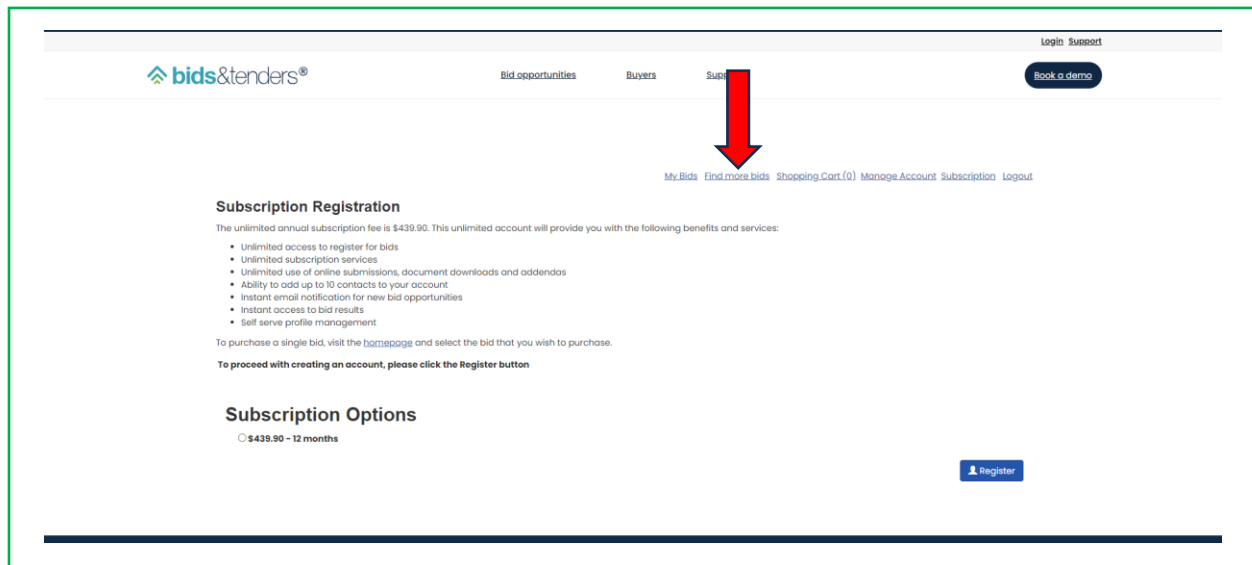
Login Support

bids&tenders®

Bid opportunities Buyers Supp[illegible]

Book a demo

My Bids Find more bids Shopping Cart (0) Manage Account Subscription Logout

Subscription Registration

The unlimited annual subscription fee is $439.90. This unlimited account will provide you with the following benefits and services:

- Unlimited access to register for bids
- Unlimited subscription services
- Unlimited use of online submissions, document downloads and addendas
- Ability to add up to 10 contacts to your account
- Instant email notification for new bid opportunities
- Instant access to bid results
- Self serve profile management

To purchase a single bid, visit the homepage and select the bid that you wish to purchase.

To proceed with creating an account, please click the Register button

Subscription Options

$439.90 - 12 months

Register